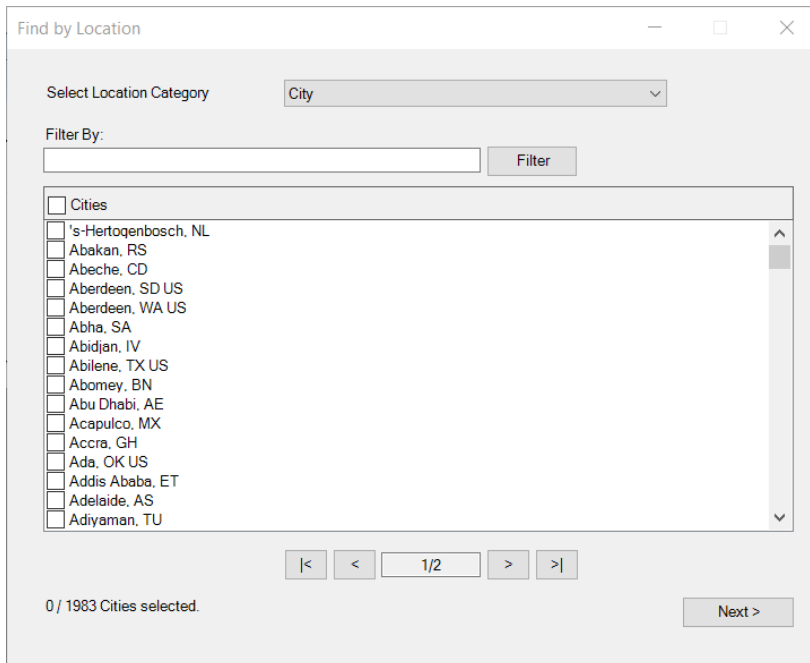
Find by Location

Select Location Category
City

Filter By:
Filter

Cities
's-Hertogenbosch, NL
Abakan, RS
Abeche, CD
Aberdeen, SD US
Aberdeen, WA US
Abha, SA
Abidjan, IV
Abilene, TX US
Abomey, BN
Abu Dhabi, AE
Acapulco, MX
Accra, GH
Ada, OK US
Addis Ababa, ET
Adelaide, AS
Adiyaman, TU

|< < 1/2 > >|

0 / 1983 Cities selected.

Next >